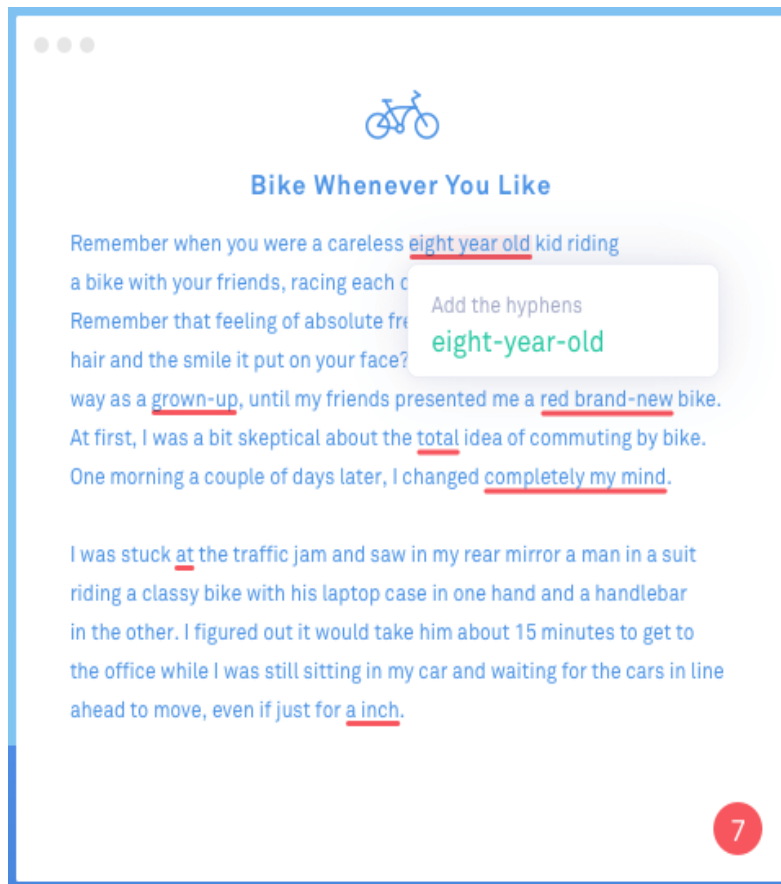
Bike Whenever You Like

Remember when you were a careless eight year old kid riding a bike with your friends, racing each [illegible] Remember that feeling of absolute fre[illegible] hair and the smile it put on your face? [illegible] way as a grown-up, until my friends presented me a red brand-new bike. At first, I was a bit skeptical about the total idea of commuting by bike. One morning a couple of days later, I changed completely my mind.

Add the hyphens
eight-year-old

I was stuck at the traffic jam and saw in my rear mirror a man in a suit riding a classy bike with his laptop case in one hand and a handlebar in the other. I figured out it would take him about 15 minutes to get to the office while I was still sitting in my car and waiting for the cars in line ahead to move, even if just for a inch.

7